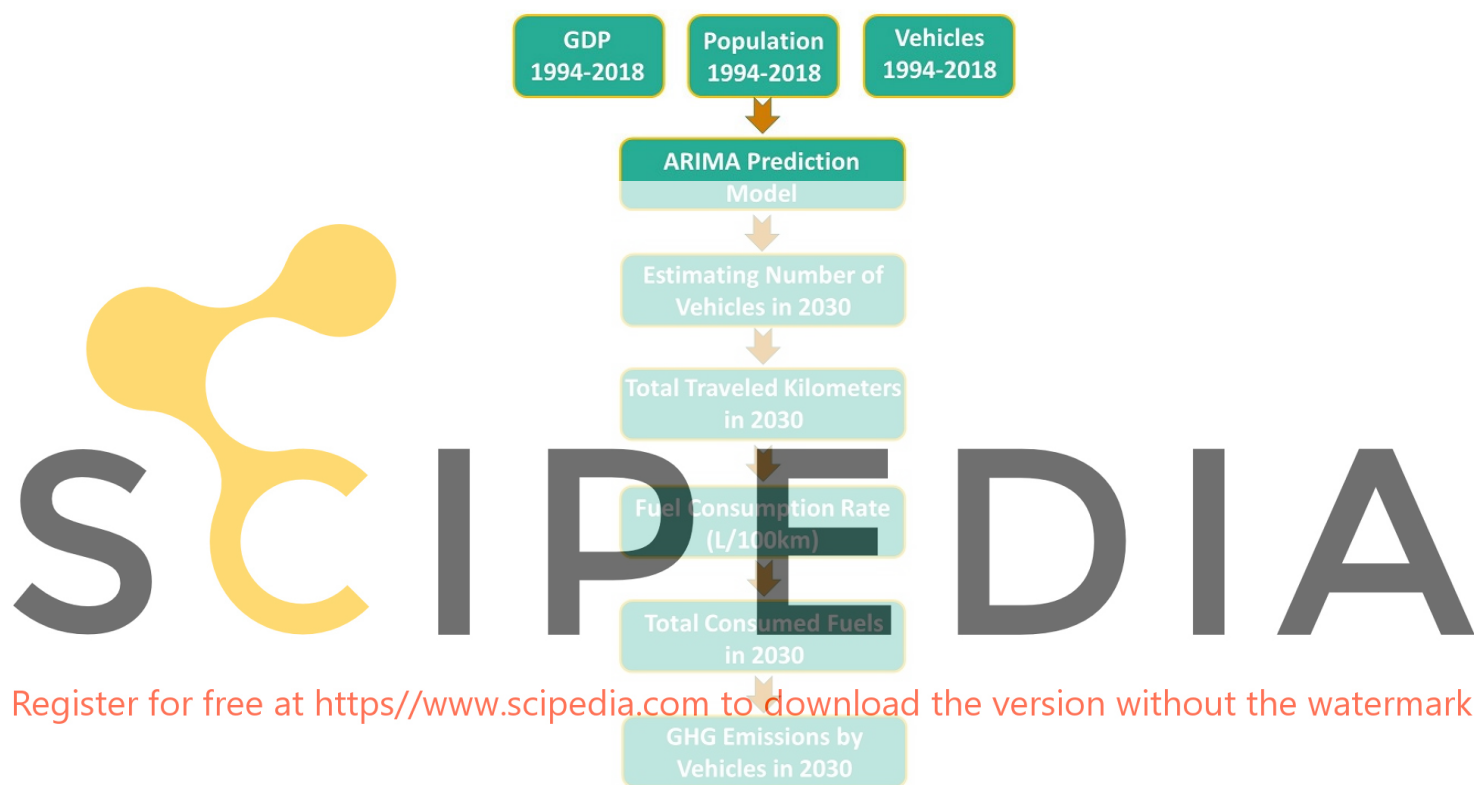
GDP 1994-2018

Population 1994-2018

Vehicles 1994-2018

ARIMA Prediction Model

Estimating Number of Vehicles in 2030

Total Traveled Kilometers in 2030

Fuel Consumption Rate (L/100km)

Total Consumed Fuels in 2030

GHG Emissions by Vehicles in 2030

SCIPEDIA

Register for free at https//www.scipedia.com to download the version without the watermark